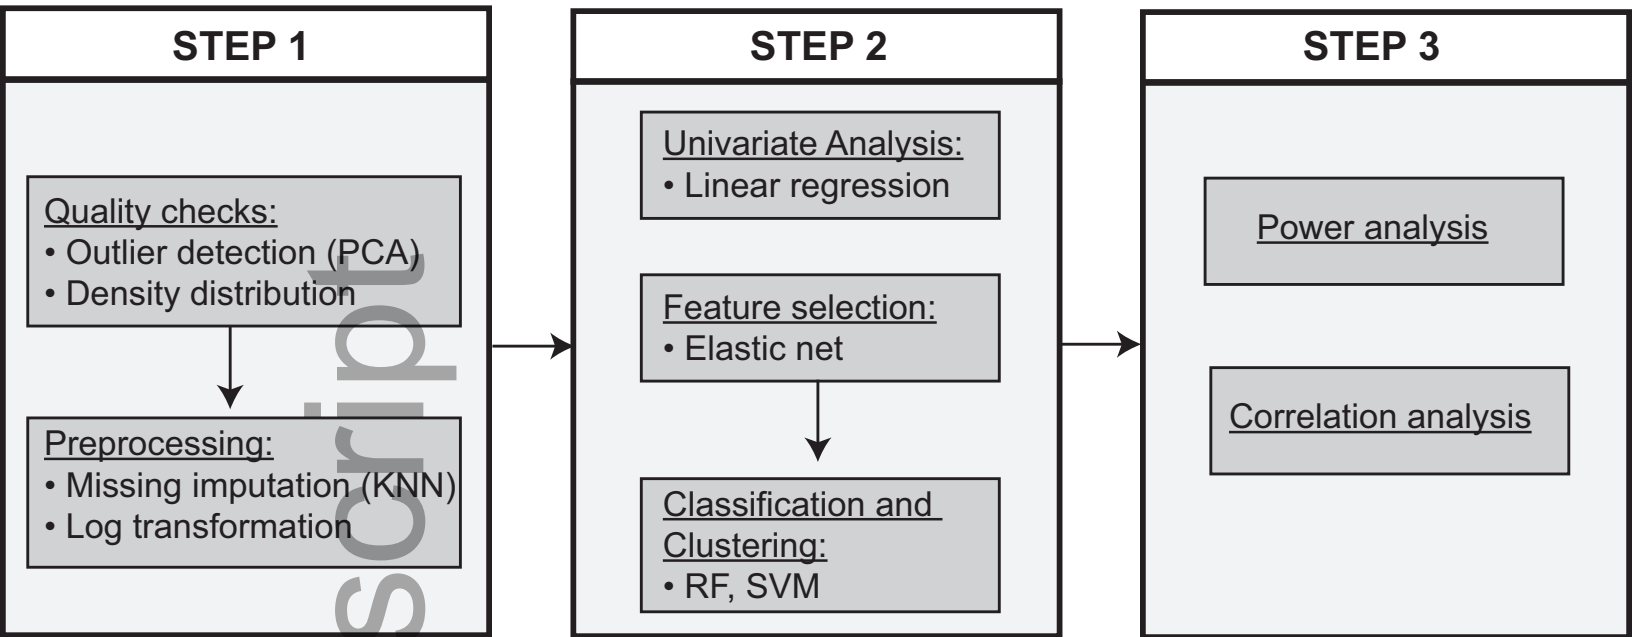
STEP 1

Quality checks:
• Outlier detection (PCA)
• Density distribution

Preprocessing:
• Missing imputation (KNN)
• Log transformation

script

STEP 2

Univariate Analysis:
• Linear regression

Feature selection:
• Elastic net

Classification and Clustering:
• RF, SVM

STEP 3

Power analysis

Correlation analysis